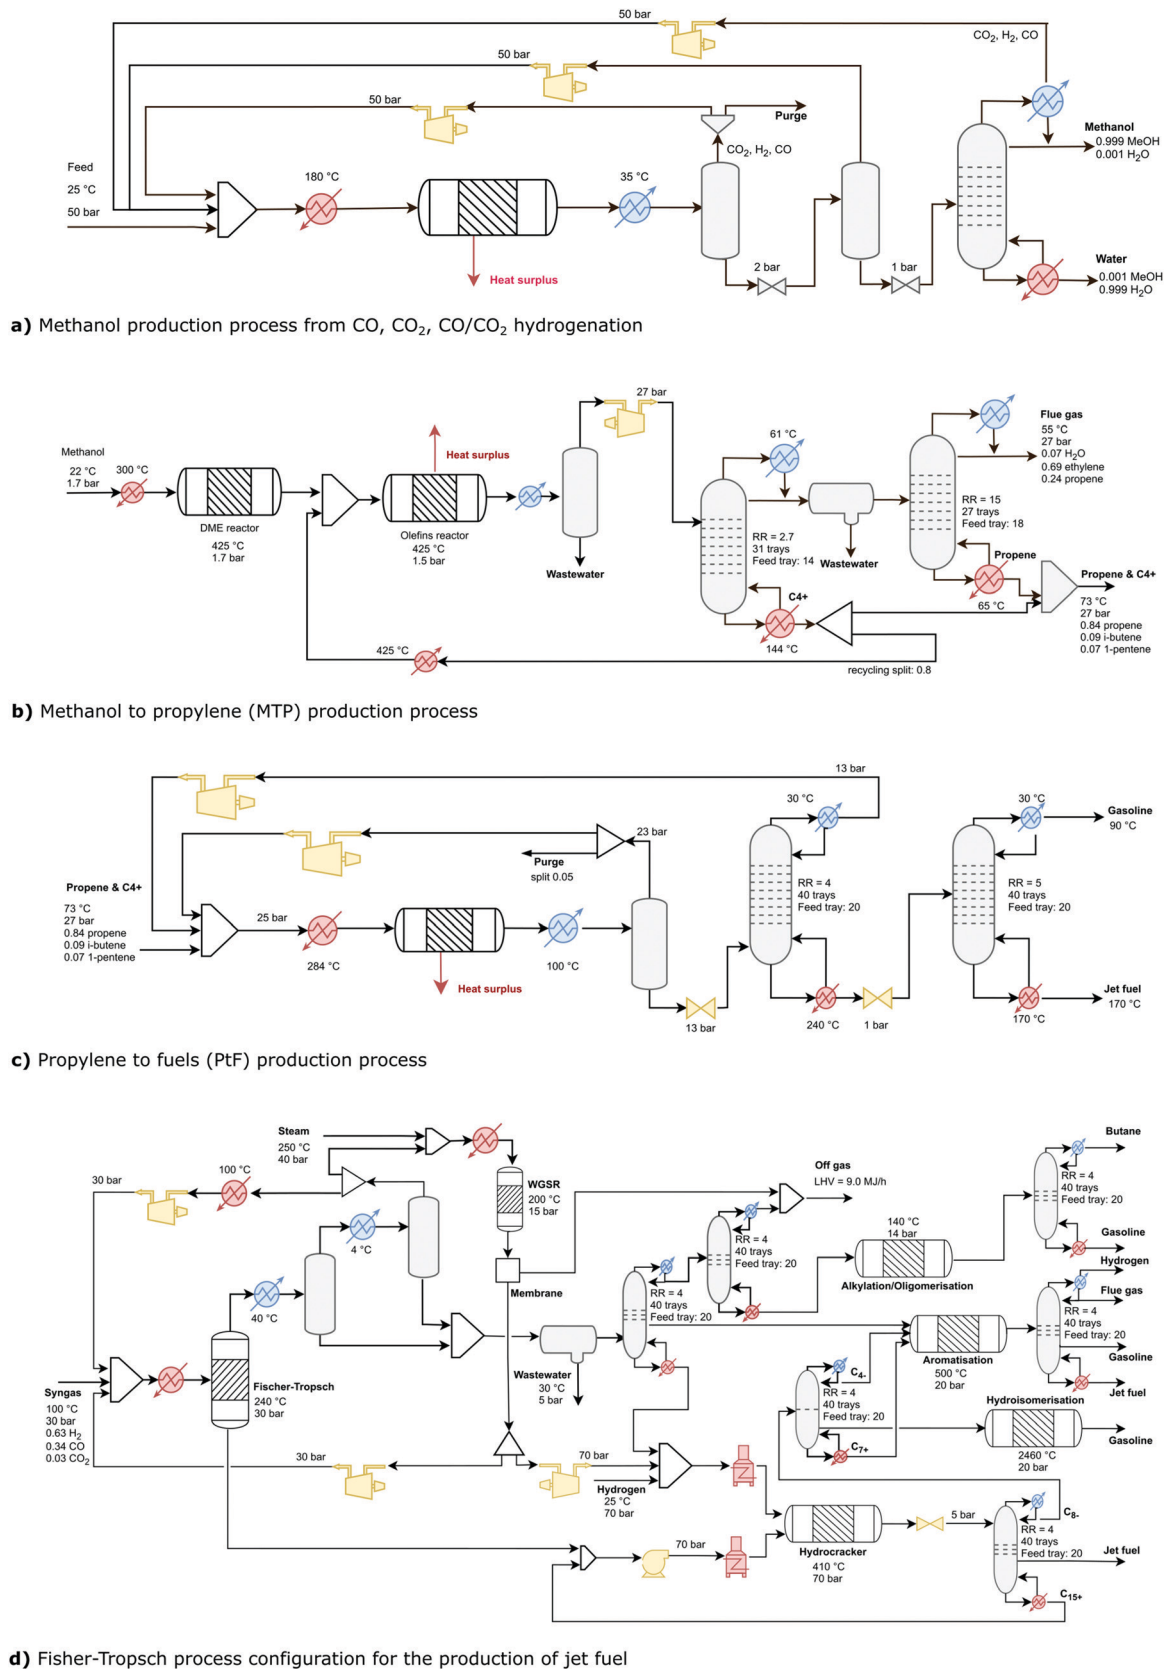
50 bar
CO$_2$, H$_2$, CO
50 bar
50 bar
Purge
CO$_2$, H$_2$, CO
Methanol
0.999 MeOH
0.001 H$_2$O
Feed
25 °C
50 bar
180 °C
35 °C
Heat surplus
2 bar
1 bar
Water
0.001 MeOH
0.999 H$_2$O

**a)** Methanol production process from CO, CO$_2$, CO/CO$_2$ hydrogenation

27 bar
Flue gas
55 °C
27 bar
0.07 H$_2$O
0.69 ethylene
0.24 propene
61 °C
Methanol
22 °C
1.7 bar
300 °C
Heat surplus
DME reactor
425 °C
1.7 bar
Olefins reactor
425 °C
1.5 bar
Wastewater
RR = 2.7
31 trays
Feed tray: 14
Wastewater
RR = 15
27 trays
Feed tray: 18
Propene
Propene & C4+
65 °C
73 °C
27 bar
0.84 propene
0.09 i-butene
0.07 1-pentene
C4+
144 °C
425 °C
recycling split: 0.8

**b)** Methanol to propylene (MTP) production process

13 bar
30 °C
30 °C
Gasoline
90 °C
23 bar
Purge
split 0.05
RR = 4
40 trays
Feed tray: 20
RR = 5
40 trays
Feed tray: 20
Propene & C4+
73 °C
27 bar
0.84 propene
0.09 i-butene
0.07 1-pentene
25 bar
284 °C
Heat surplus
100 °C
13 bar
240 °C
1 bar
170 °C
Jet fuel
170 °C

**c)** Propylene to fuels (PtF) production process

Steam
250 °C
40 bar
100 °C
30 bar
WGSR
200 °C
15 bar
Off gas
LHV = 9.0 MJ/h
Butane
RR = 4
40 trays
Feed tray: 20
Gasoline
Hydrogen
4 °C
RR = 4
40 trays
Feed tray: 20
140 °C
14 bar
Alkylation/Oligomerisation
Flue gas
RR = 4
40 trays
Feed tray: 20
40 °C
Membrane
RR = 4
40 trays
Feed tray: 20
Aromatisation
500 °C
20 bar
Gasoline
Jet fuel
Syngas
100 °C
30 bar
0.63 H$_2$
0.34 CO
0.03 CO$_2$
Fischer-Tropsch
240 °C
30 bar
Wastewater
30 °C
5 bar
C$_{4-}$
RR = 4
40 trays
Feed tray: 20
C$_{7+}$
Hydroisomerisation
Gasoline
2460 °C
20 bar
30 bar
70 bar
Hydrogen
25 °C
70 bar
5 bar
C$_{8-}$
RR = 4
40 trays
Feed tray: 20
Jet fuel
70 bar
Hydrocracker
410 °C
70 bar
C$_{15+}$

**d)** Fisher-Tropsch process configuration for the production of jet fuel